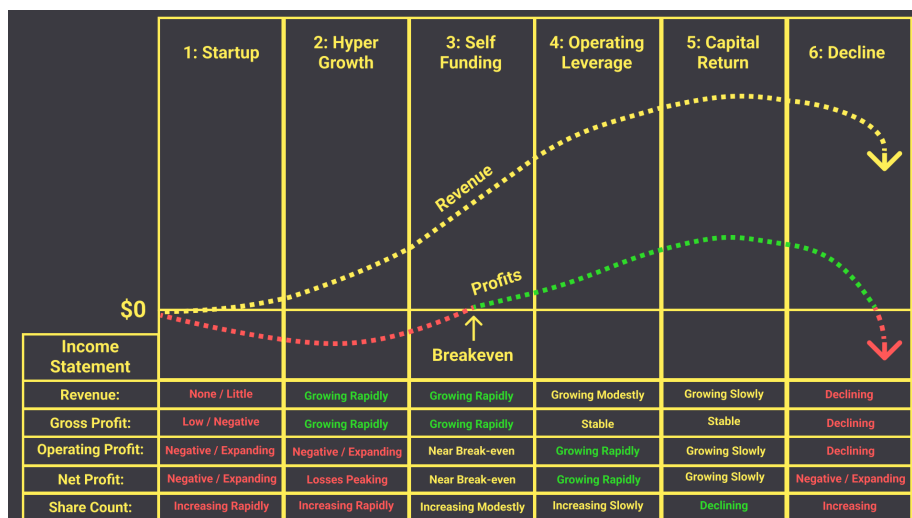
| | 1: Startup | 2: Hyper Growth | 3: Self Funding | 4: Operating Leverage | 5: Capital Return | 6: Decline |
|---|---|---|---|---|---|---|

Revenue

Profits

$0

Breakeven

| Income Statement | | | | | | |
|---|---|---|---|---|---|---|
| Revenue: | None / Little | Growing Rapidly | Growing Rapidly | Growing Modestly | Growing Slowly | Declining |
| Gross Profit: | Low / Negative | Growing Rapidly | Growing Rapidly | Stable | Stable | Declining |
| Operating Profit: | Negative / Expanding | Negative / Expanding | Near Break-even | Growing Rapidly | Growing Slowly | Declining |
| Net Profit: | Negative / Expanding | Losses Peaking | Near Break-even | Growing Rapidly | Growing Slowly | Negative / Expanding |
| Share Count: | Increasing Rapidly | Increasing Rapidly | Increasing Modestly | Increasing Slowly | Declining | Increasing |